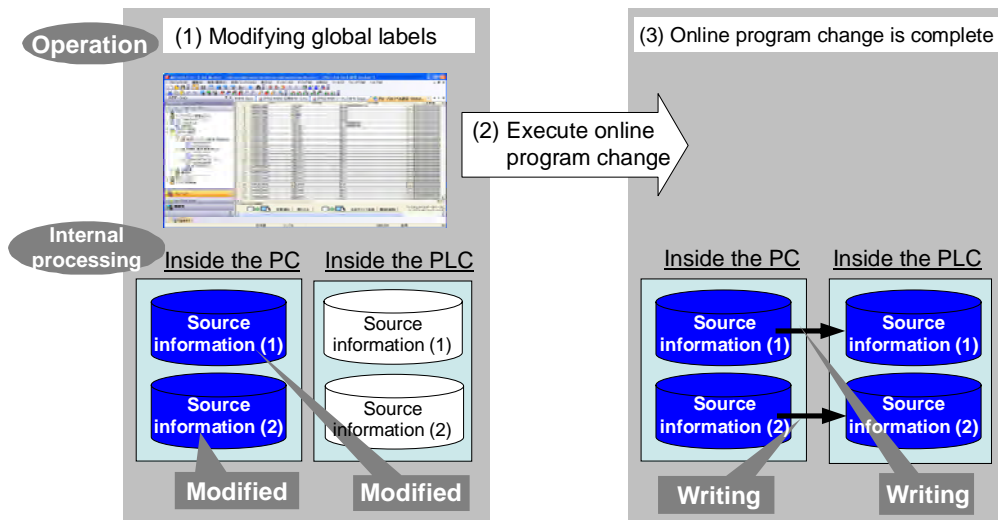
Operation

(1) Modifying global labels

(2) Execute online program change

(3) Online program change is complete

Internal processing

Inside the PC

Inside the PLC

Source information (1)

Source information (2)

Source information (1)

Source information (2)

Modified

Modified

Inside the PC

Inside the PLC

Source information (1)

Source information (2)

Source information (1)

Source information (2)

Writing

Writing